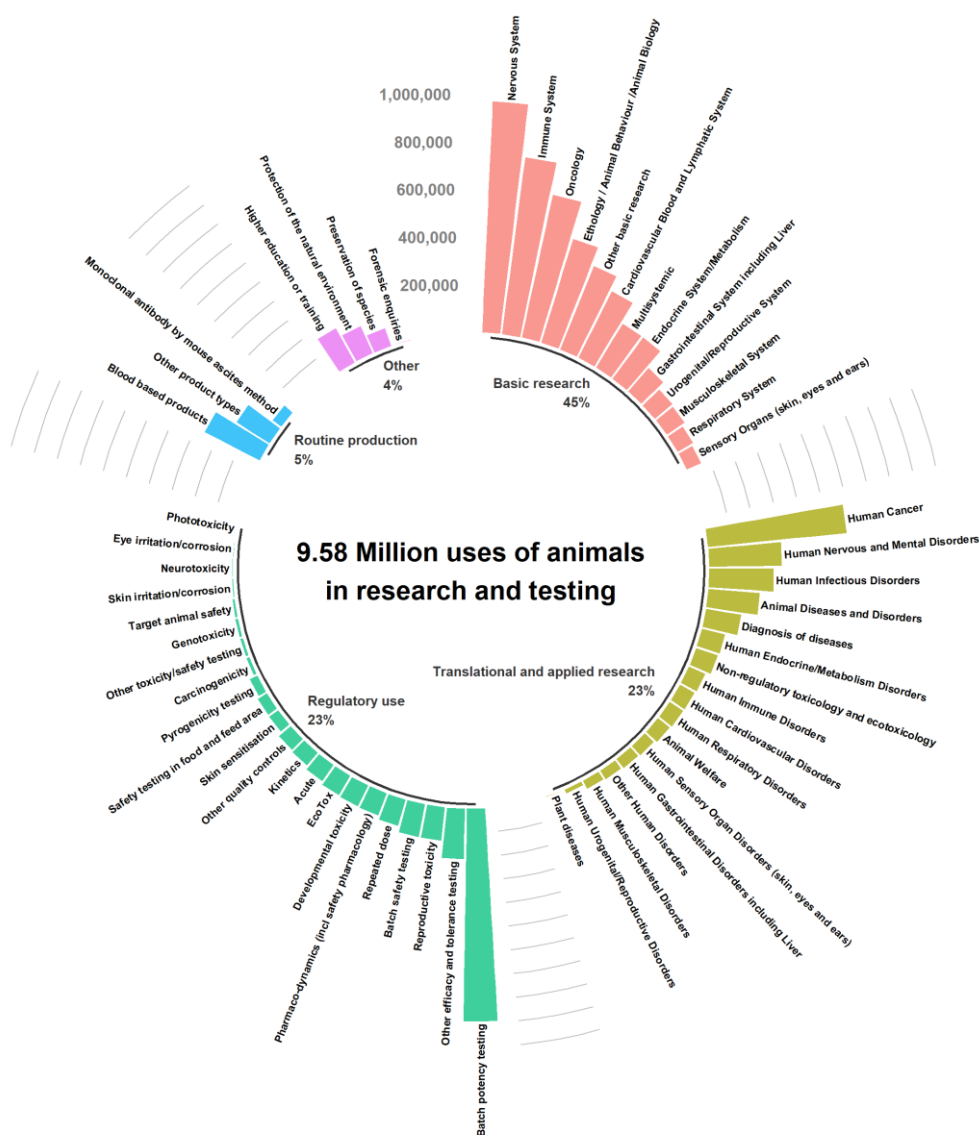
9.58 Million uses of animals in research and testing

1,000,000
800,000
600,000
400,000
200,000

Basic research
45%

Nervous System
Immune System
Oncology
Ethology / Animal Behaviour /Animal Biology
Other basic research
Cardiovascular Blood and Lymphatic System
Multisystemic
Endocrine System/Metabolism
Gastrointestinal System including Liver
Urogenital/Reproductive System
Musculoskeletal System
Respiratory System
Sensory Organs (skin, eyes and ears)

Translational and applied research
23%

Human Cancer
Human Nervous and Mental Disorders
Human Infectious Disorders
Animal Diseases and Disorders
Diagnosis of diseases
Human Endocrine/Metabolism Disorders
Non-regulatory toxicology and ecotoxicology
Human Immune Disorders
Human Cardiovascular Disorders
Human Respiratory Disorders
Animal Welfare
Human Sensory Organ Disorders (skin, eyes and ears)
Human Gastrointestinal Disorders including Liver
Other Human Disorders
Human Musculoskeletal Disorders
Human Urogenital/Reproductive Disorders
Plant diseases

Regulatory use
23%

Phototoxicity
Eye irritation/corrosion
Neurotoxicity
Skin irritation/corrosion
Target animal safety
Genotoxicity
Other toxicity/safety testing
Carcinogenicity
Pyrogenicity testing
Safety testing in food and feed area
Skin sensitisation
Other quality controls
Kinetics
Acute
EcoTox
Developmental toxicity
Pharmaco-dynamics (incl safety pharmacology)
Repeated dose
Batch safety testing
Reproductive toxicity
Other efficacy and tolerance testing
Batch potency testing

Routine production
5%

Monoclonal antibody by mouse ascites method
Other product types
Blood based products

Other
4%

Protection of the natural environment
Higher education or training
Preservation of species
Forensic enquiries